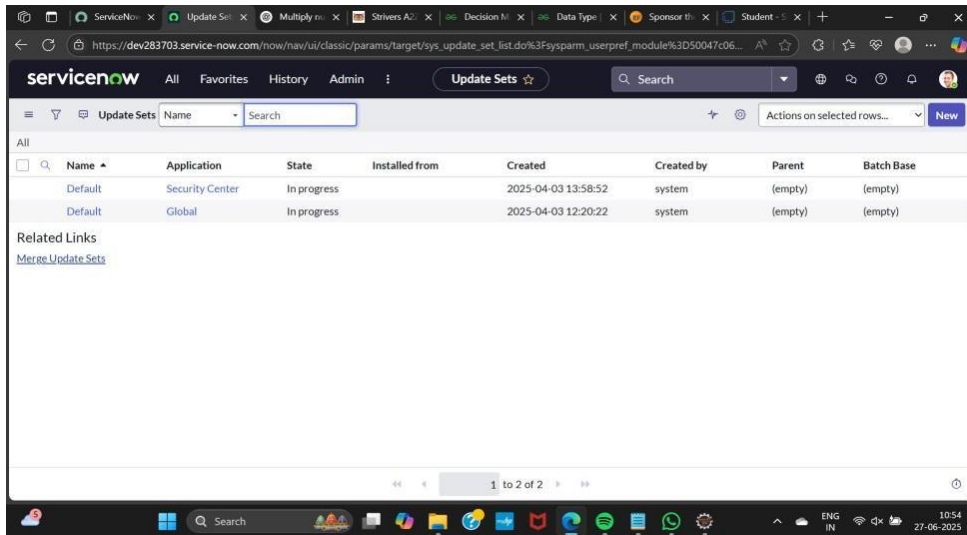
ServiceNow | Update Set | Multiply nu | Strivers A2Z | Decision M | Data Type | Sponsor th | Student - S

https://dev283703.service-now.com/now/nav/ui/classic/params/target/sys_update_set_list.do%3Fsysparm_userpref_module%3D50047c06...

servicenow All Favorites History Admin ⋮ Update Sets ☆ Search

Update Sets Name Search Actions on selected rows... New

All

| Name ▲ | Application | State | Installed from | Created | Created by | Parent | Batch Base |
|---|---|---|---|---|---|---|---|
| Default | Security Center | In progress | | 2025-04-03 13:58:52 | system | (empty) | (empty) |
| Default | Global | In progress | | 2025-04-03 12:20:22 | system | (empty) | (empty) |

Related Links
Merge Update Sets

1 to 2 of 2

Search

ENG IN 10:54 27-06-2025